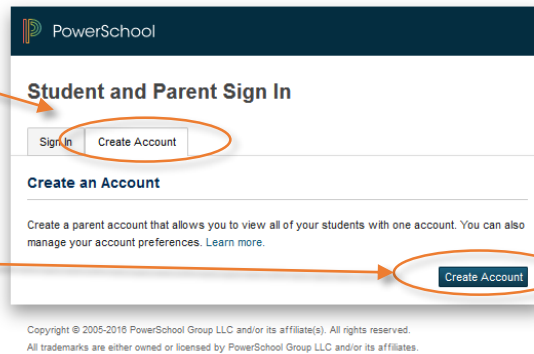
PowerSchool

Student and Parent Sign In

Sign In

Create Account

Create an Account

Create a parent account that allows you to view all of your students with one account. You can also manage your account preferences. Learn more.

Create Account

Copyright © 2005-2016 PowerSchool Group LLC and/or its affiliate(s). All rights reserved.
All trademarks are either owned or licensed by PowerSchool Group LLC and/or its affiliates.